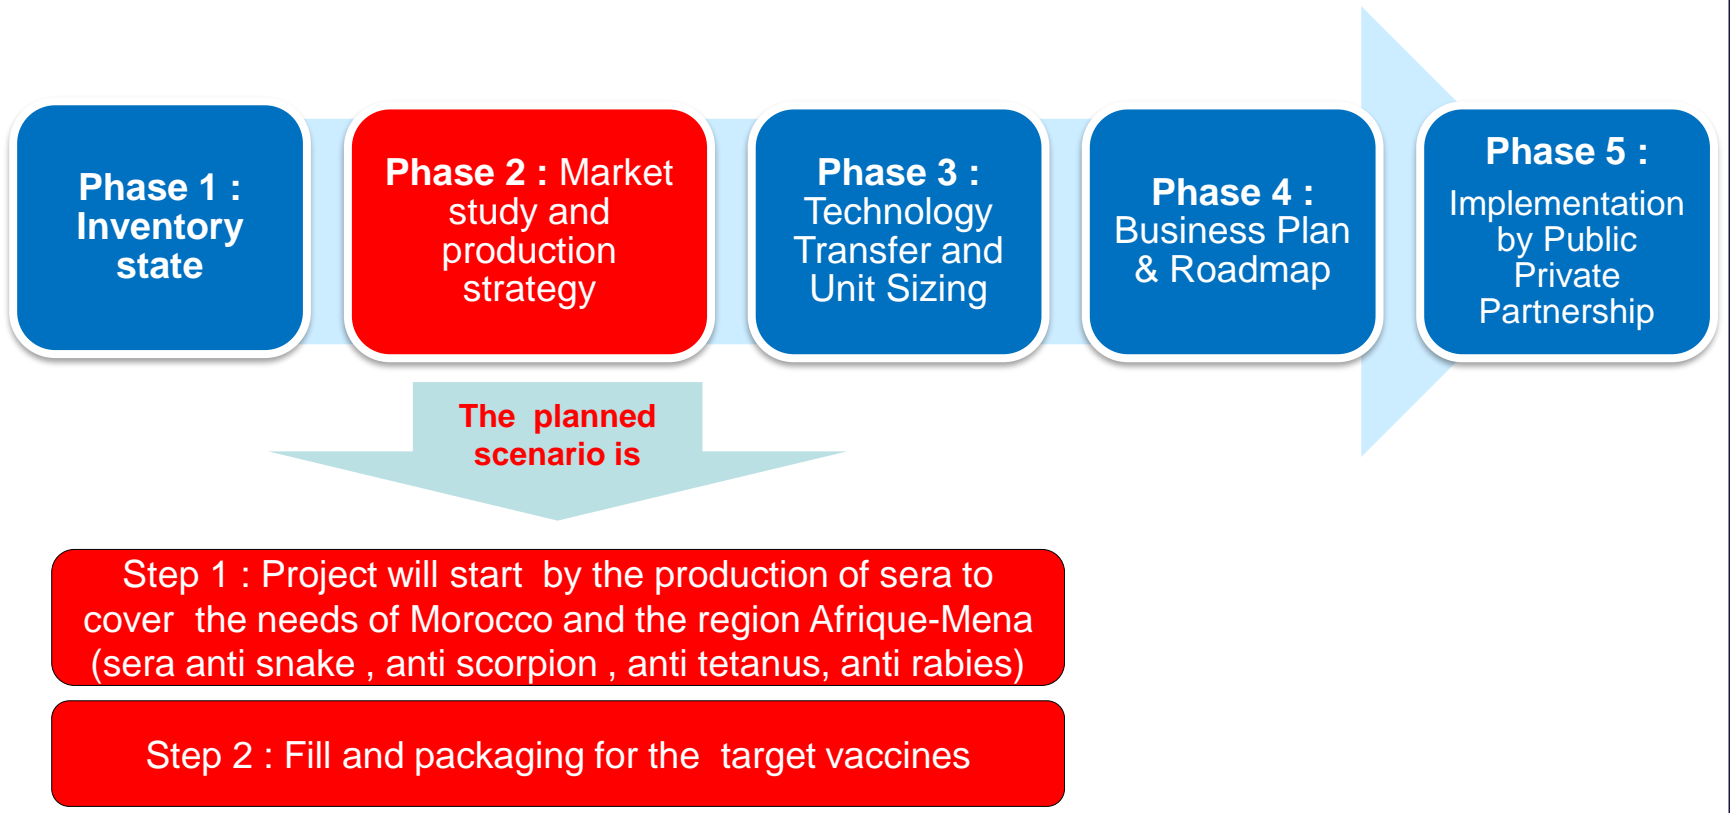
Phase 1 : Inventory state

Phase 2 : Market study and production strategy

Phase 3 : Technology Transfer and Unit Sizing

Phase 4 : Business Plan & Roadmap

Phase 5 : Implementation by Public Private Partnership

The planned scenario is

Step 1 : Project will start by the production of sera to cover the needs of Morocco and the region Afrique-Mena (sera anti snake , anti scorpion , anti tetanus, anti rabies)

Step 2 : Fill and packaging for the target vaccines